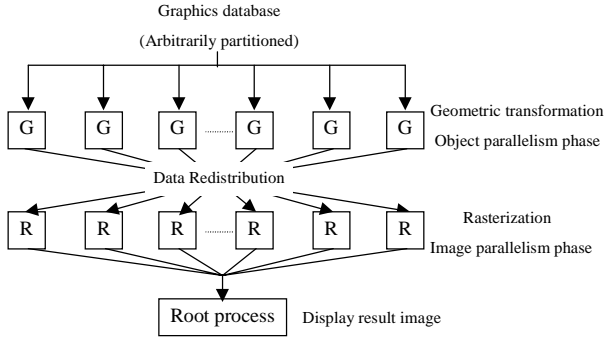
Graphics database
(Arbitrarily partitioned)

G G G G G G

Geometric transformation
Object parallelism phase

Data Redistribution

R R R R R R

Rasterization
Image parallelism phase

Root process

Display result image